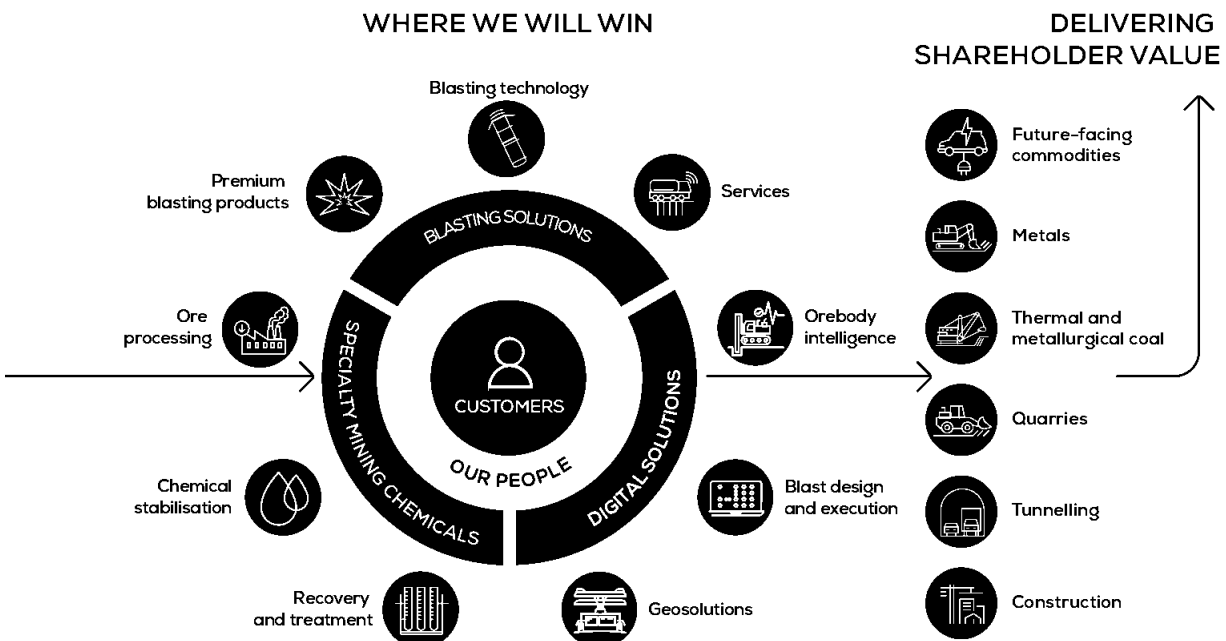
WHERE WE WILL WIN

DELIVERING SHAREHOLDER VALUE

Blasting technology

Premium blasting products

Services

BLASTING SOLUTIONS

Ore processing

SPECIALTY MINING CHEMICALS

CUSTOMERS

OUR PEOPLE

DIGITAL SOLUTIONS

Orebody intelligence

Chemical stabilisation

Blast design and execution

Recovery and treatment

Geosolutions

Future-facing commodities

Metals

Thermal and metallurgical coal

Quarries

Tunnelling

Construction